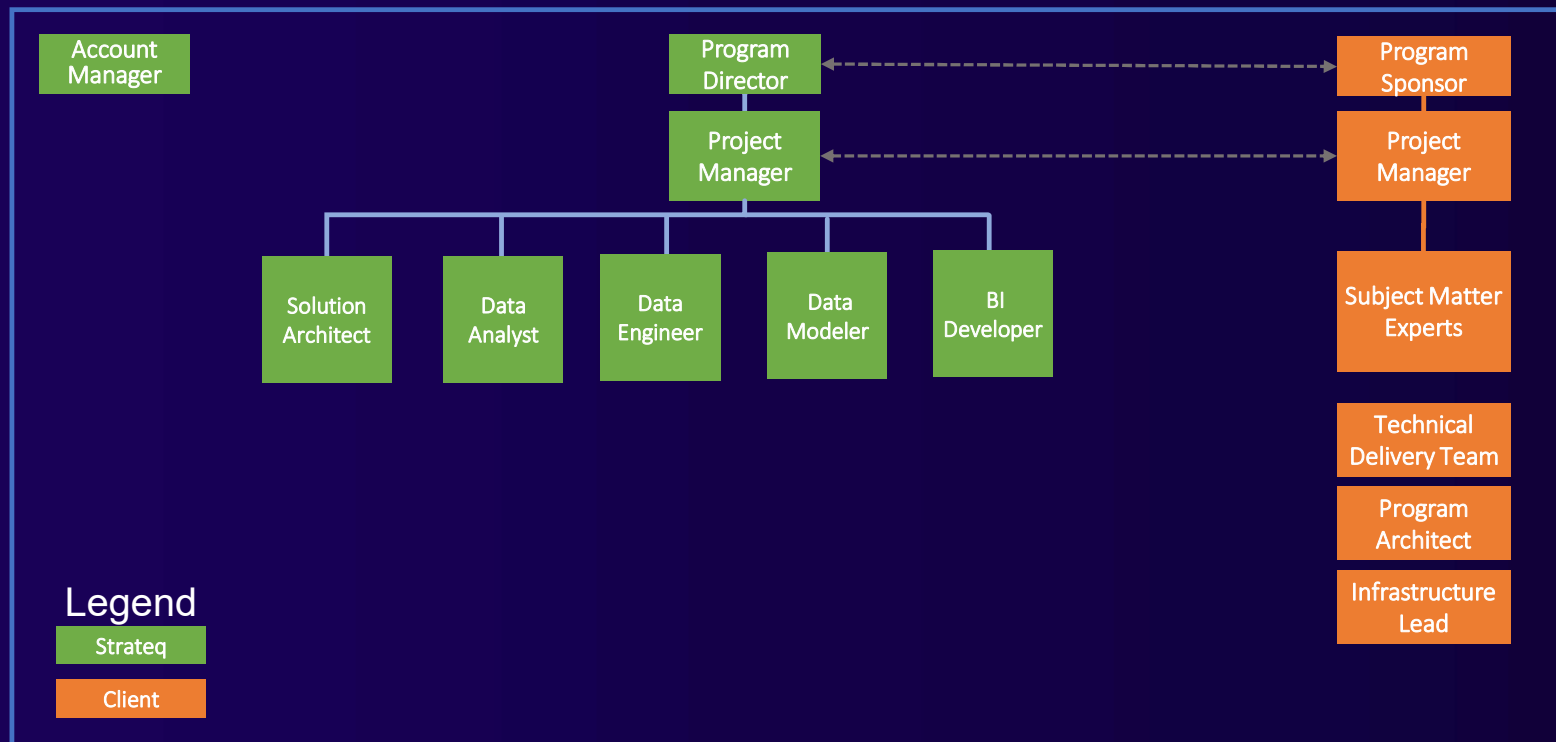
Account Manager

Program Director

Program Sponsor

Project Manager

Project Manager

Solution Architect

Data Analyst

Data Engineer

Data Modeler

BI Developer

Subject Matter Experts

Technical Delivery Team

Program Architect

Infrastructure Lead

Legend

Strateq

Client